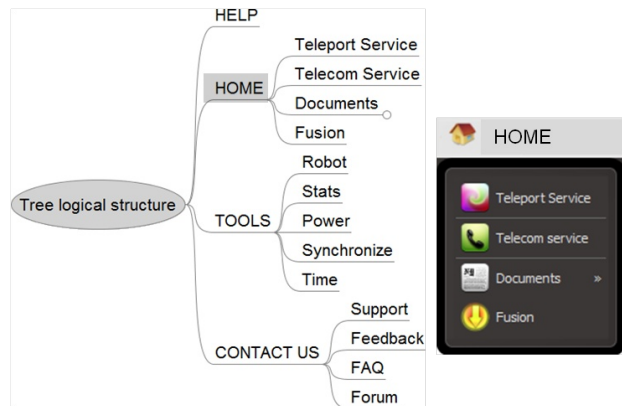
Tree logical structure

HELP

HOME
Teleport Service
Telecom Service
Documents
Fusion

TOOLS
Robot
Stats
Power
Synchronize
Time

CONTACT US
Support
Feedback
FAQ
Forum

HOME
Teleport Service
Telecom service
Documents »
Fusion